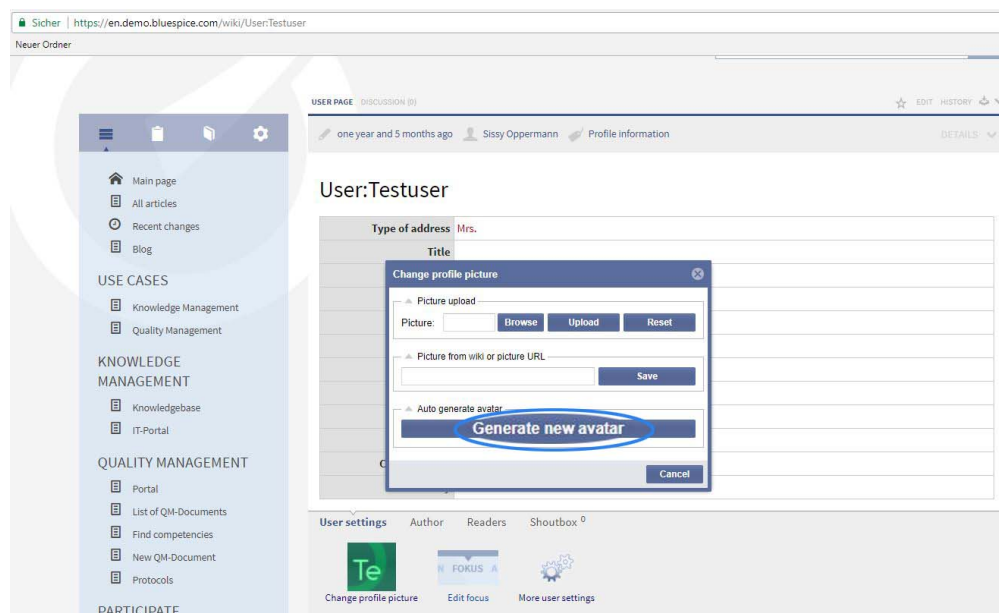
Sicher | https://en.demo.bluespice.com/wiki/User:Testuser

Neuer Ordner

USER PAGE DISCUSSION (0)

EDIT HISTORY

one year and 5 months ago Sissy Oppermann Profile information

DETAILS

Main page
All articles
Recent changes
Blog

USE CASES

Knowledge Management
Quality Management

KNOWLEDGE MANAGEMENT

Knowledgebase
IT-Portal

QUALITY MANAGEMENT

Portal
List of QM-Documents
Find competencies
New QM-Document
Protocols

PARTICIPATE

User:Testuser

| Type of address | Mrs. |
|---|---|
| Title | |

Change profile picture

Picture upload

Picture: Browse Upload Reset

Picture from wiki or picture URL

Save

Auto generate avatar

Generate new avatar

Cancel

User settings Author Readers Shoutbox 0

Te
Change profile picture

FOKUS
Edit focus

More user settings